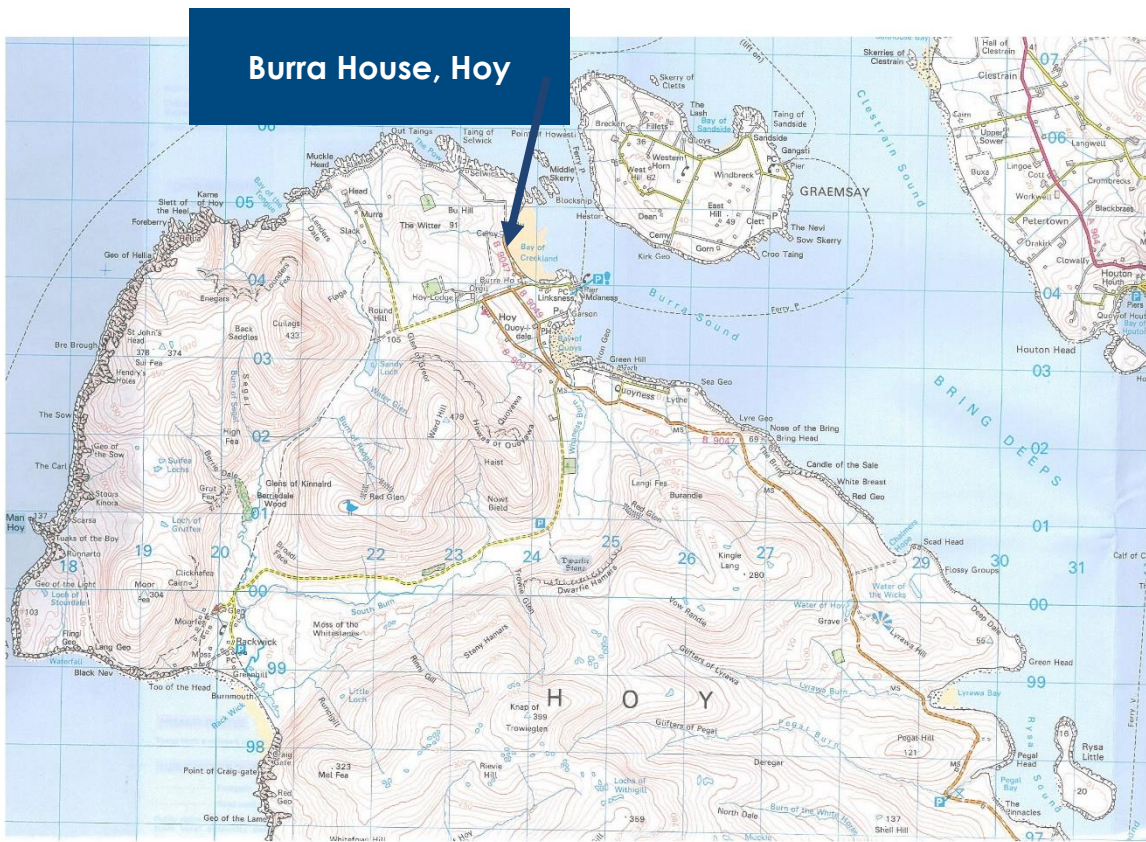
Burra House, Hoy

Skerries of Clestrain
Hall of Clestrain
Clestrain
07
06
Upper Sower
Langwell
Lingoe
Cott
Crumbrecks
Buxa
Workwall
Blackbraes
Petertown
Orakirk
Clowally
Houton
Houton Head
04
03
Clestrain Sound
Skerry of Clett
The Lash
Bracken
Fillets
Bay of Sandside
Taing of Sandside
Sandside
Quoys
Western Horn
Windbreck
Gangsti
Pier
East Hill
GRAEMSAY
Dean
Clett
The Nevi
Sow Skerry
Cemy
Gorn
Kirk Geo
Croo Taing
Blockship
Hestor
Middle Skerry
Out Taings
Taing of Selwick
Point of Hoy
Muckle Head
Selwick
Head
Bu Hill
The Witter
Murra
Slack
Bay of Creekland
Burra Ho
Hoy Lodge
Linksness
Moaness
Garson
Hoy
Quoydale
Bay of Quoys
Burra Sound
Green Hill
Sea Geo
Quoyness
Lythe
Lyre Geo
Nose of the Bring
Bring Head
B 9047
Candle of the Sale
White Breast
Red Geo
BRING DEEPS
02
01
00
99
Scad Head
Flossy Groups
Water of the Wicks
Deep Dale
Green Head
Lyrawa Bay
Lyrawa Hill
Lyrawa Burn
Water of Hoy
Grave
Pegal Hill
121
Pegal Bay
Pegal Head
Rysa Sound
Rysa Little
The Pinnacles
97
Calf of C
29
30
31
Slett of the Heel
Kame of Hoy
Foreberry
Geo of Hellia
05
04
03
02
01
Enegars
Back Saddlas
Cuilags
433
Round Hill
Sandy Loch
Water Glen
Ward Hill
479
Quoyawa
Haist
Nowt Bield
Red Glen
Glens of Kinnaird
Berriedale Wood
St John's Head
378
374
Sui Fea
Hendry's Holes
Bre Brough
The Sow
Geo of the Sow
The Carl
Stours Kinora
Loch of Grutfea
Man of Hoy
137
Scarsa
Rora Head
Runnarto
Geo of the Light
Loch of Stourdale
Clickhaflea
Cairn
Moor
304
Rackwick
Moss
Greenhill
Burnmouth
Too of the Head
Black Nev
Waterfall
Lang Geo
Fingi Geo
103
Moss of the Whitestanes
South Burn
Stany Hamars
Little Loch
Rinny Gill
Knap of
399
Trowieglen
H O Y
Quoyfaw Glen
Dwarfie Stane
Dwarfie Hamars
Vow Randie
Kingle Lang
280
Lang Fea
Burandie
Red Glen
Gutters of Lyrawa
Gutters of Pegal
Pegal Burn
Deregar
Runnigill
Mel Fea
323
Rinvie Hill
Lochs of Withigill
North Dale
Burn of the White Hope
137
Shell Hill
Point of Craig-gate
Red Geo
Geo of the Lame
Whitefowl Hill
359
18
19
20
22
23
24
25
26
27
98
99
00